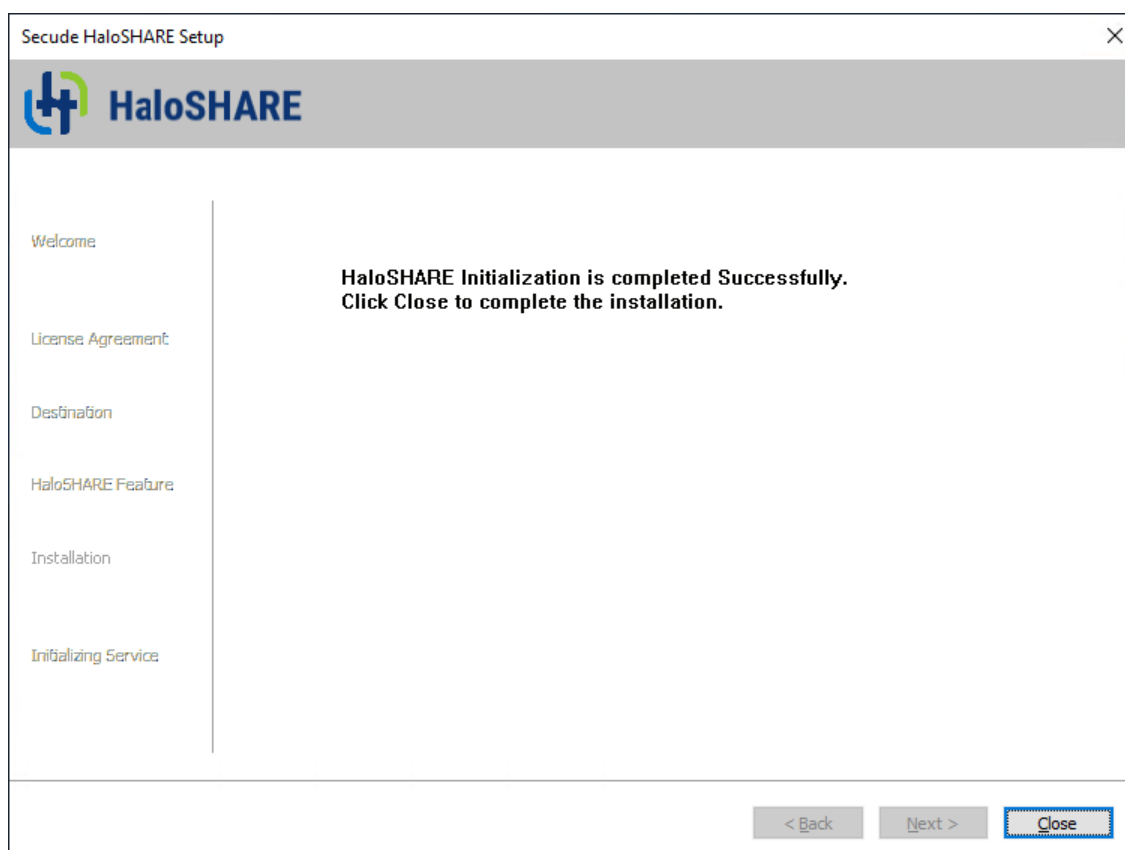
Secude HaloSHARE Setup

HaloSHARE

Welcome

License Agreement

Destination

HaloSHARE Feature

Installation

Initializing Service

HaloSHARE Initialization is completed Successfully.
Click Close to complete the installation.

< Back

Next >

Close